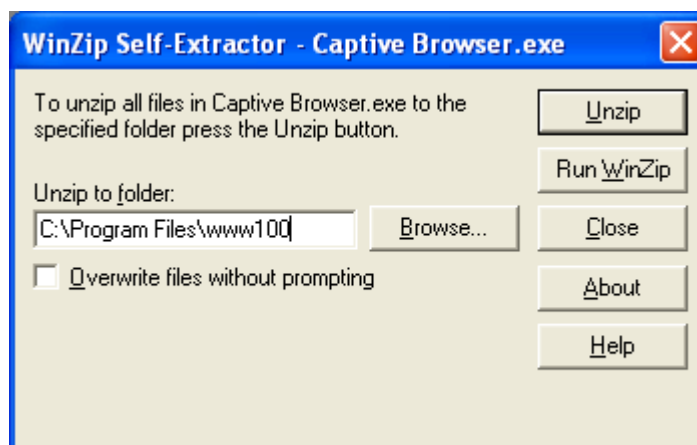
WinZip Self-Extractor - Captive Browser.exe

To unzip all files in Captive Browser.exe to the specified folder press the Unzip button.

Unzip to folder:

C:\Program Files\www100

Browse...

Overwrite files without prompting

Unzip

Run WinZip

Close

About

Help